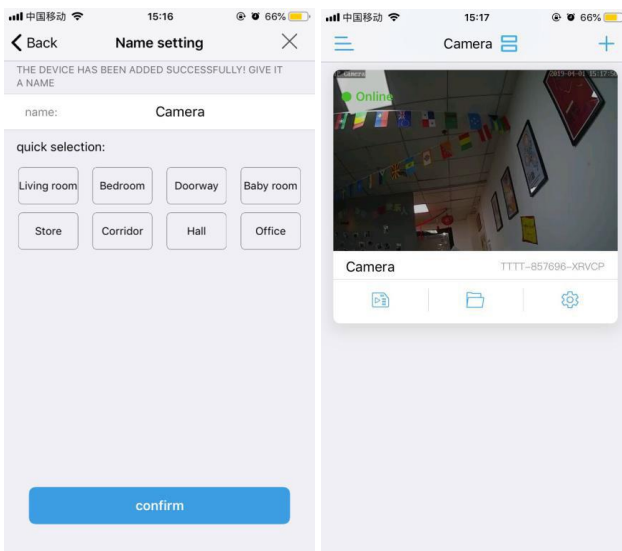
中国移动 15:16 66%

Back Name setting

THE DEVICE HAS BEEN ADDED SUCCESSFULLY! GIVE IT A NAME

name: Camera

quick selection:

Living room Bedroom Doorway Baby room

Store Corridor Hall Office

confirm

中国移动 15:17 66%

Camera

Camera 2019-04-01 15:17:5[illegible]

Online

Camera TTTT-857696-XRVCP